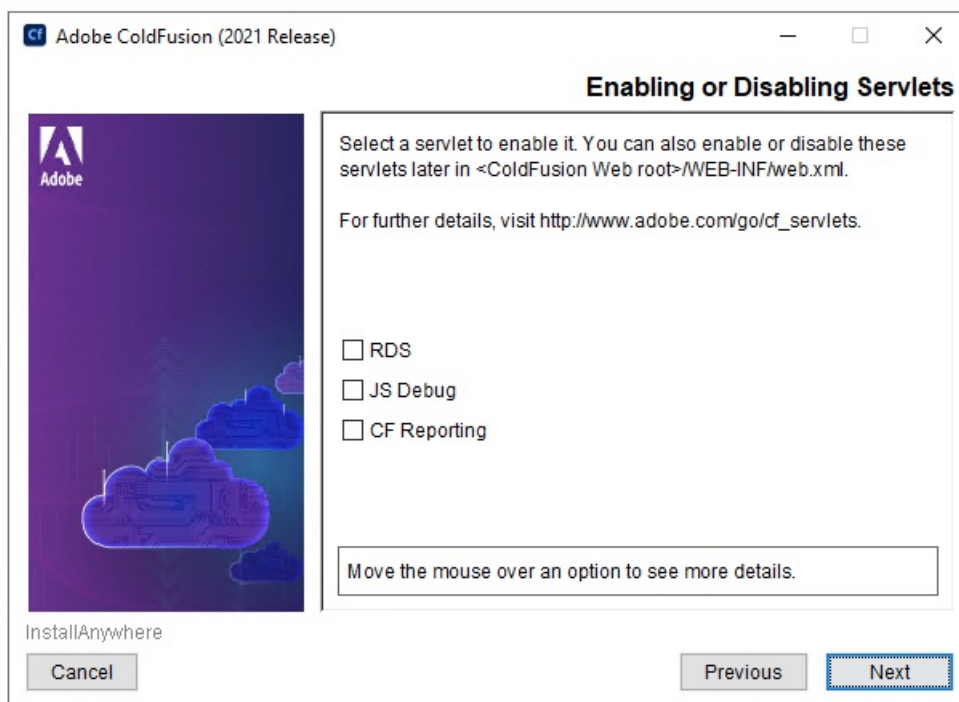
Cf Adobe ColdFusion (2021 Release)

Enabling or Disabling Servlets

Adobe

Select a servlet to enable it. You can also enable or disable these servlets later in <ColdFusion Web root>/WEB-INF/web.xml.

For further details, visit http://www.adobe.com/go/cf_servlets.

RDS

JS Debug

CF Reporting

Move the mouse over an option to see more details.

InstallAnywhere

Cancel

Previous

Next